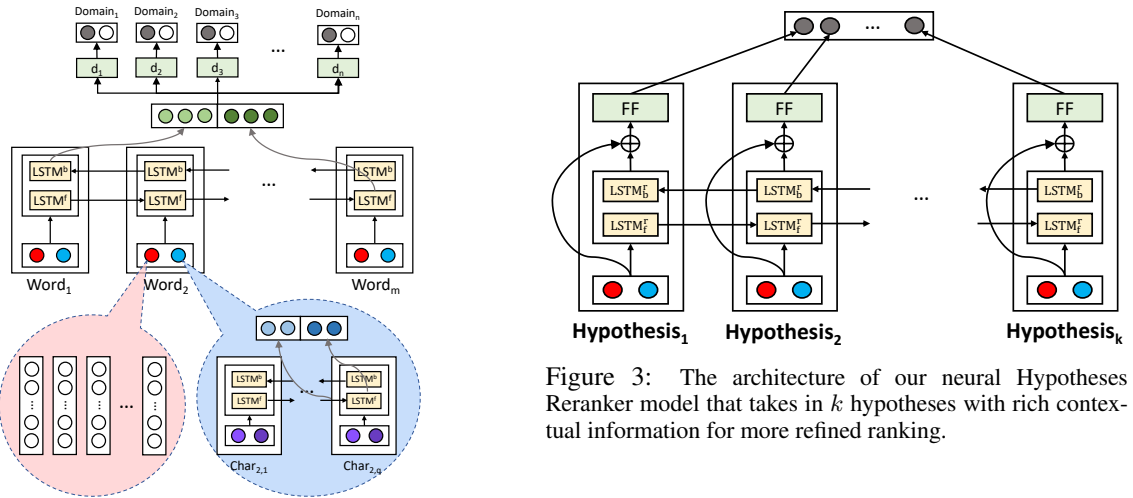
$\text{Domain}_1$ $\text{Domain}_2$ $\text{Domain}_3$ ... $\text{Domain}_n$

$d_1$ $d_2$ $d_3$ $d_n$

$\text{LSTM}^b$ $\text{LSTM}^f$ $\text{LSTM}^b$ $\text{LSTM}^f$ ... $\text{LSTM}^b$ $\text{LSTM}^f$

$\text{Word}_1$ $\text{Word}_2$ $\text{Word}_m$

...

$\text{LSTM}^b$ $\text{LSTM}^f$ ... $\text{LSTM}^b$ $\text{LSTM}^f$

$\text{Char}_{2,1}$ $\text{Char}_{2,q}$

...

FF FF FF

$\text{LSTM}^r_b$ $\text{LSTM}^r_f$ $\text{LSTM}^r_b$ $\text{LSTM}^r_f$ ... $\text{LSTM}^r_b$ $\text{LSTM}^r_f$

$\text{Hypothesis}_1$ $\text{Hypothesis}_2$ $\text{Hypothesis}_k$

Figure 3: The architecture of our neural Hypotheses Reranker model that takes in $k$ hypotheses with rich contextual information for more refined ranking.